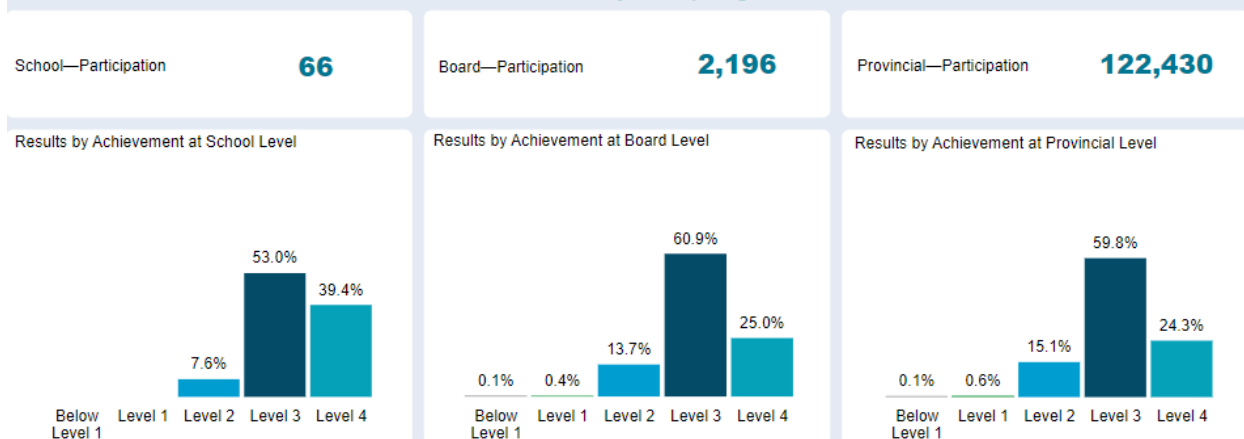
School—Participation 66

Board—Participation 2,196

Provincial—Participation 122,430

Results by Achievement at School Level

53.0%
39.4%
7.6%

Below Level 1
Level 1
Level 2
Level 3
Level 4

Results by Achievement at Board Level

60.9%
25.0%
13.7%
0.1%
0.4%

Below Level 1
Level 1
Level 2
Level 3
Level 4

Results by Achievement at Provincial Level

59.8%
24.3%
15.1%
0.1%
0.6%

Below Level 1
Level 1
Level 2
Level 3
Level 4